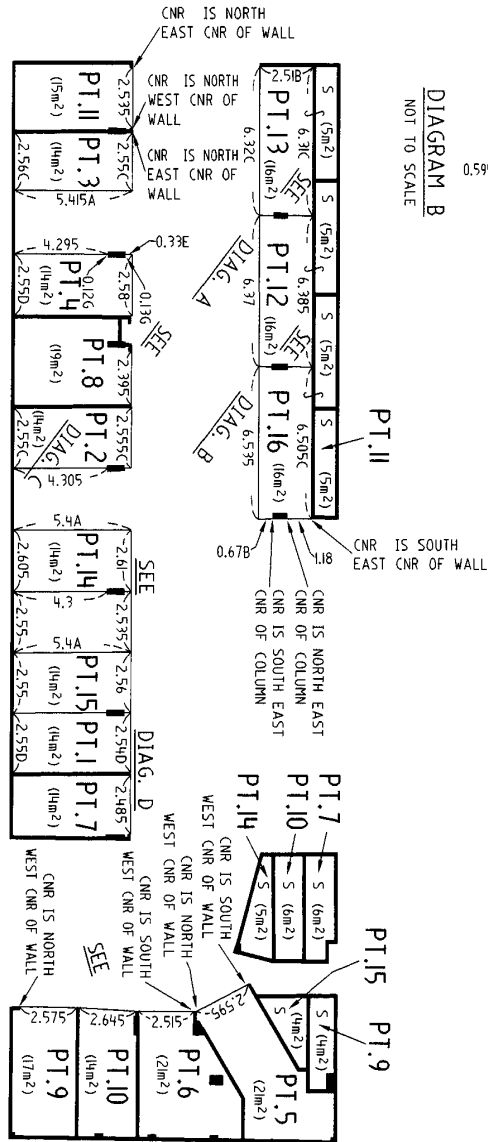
CNR IS NORTH EAST CNR OF WALL

DIAGRAM B
NOT TO SCALE

0.59

CNR IS NORTH WEST CNR OF WALL

CNR IS NORTH EAST CNR OF WALL

PT.11 (15m$^2$) 2.535

PT.3 (14m$^2$) 2.55C 2.56C 5.415A

PT.13 (16m$^2$) 2.51B 6.31C 6.32C SEE DIAG. A

S (5m$^2$)
S (5m$^2$)
S (5m$^2$)
S (5m$^2$)

PT.12 (16m$^2$) 6.37 6.385 SEE DIAG. B

PT.16 (16m$^2$) 6.535 6.505C

PT.11

4.295 0.33E 0.12G 0.13G 2.58 2.55D
PT.4 (14m$^2$) SEE

PT.8 (19m$^2$) 2.395

PT.2 (14m$^2$) 2.555C 2.55C 4.305 DIAG. C

0.67B 1.18

CNR IS SOUTH EAST CNR OF WALL

CNR IS NORTH EAST CNR OF COLUMN

CNR IS SOUTH EAST CNR OF COLUMN

PT.14 (14m$^2$) 5.4A 2.605 2.61 4.3 SEE

PT.15 (14m$^2$) 2.55 2.595 5.4A 2.55 2.56

PT.1 (14m$^2$) 2.55D 2.54D DIAG. D

PT.7 (14m$^2$) 2.485

PT.7
PT.10
PT.14
S (6m$^2$)
S (6m$^2$)
S (5m$^2$)

CNR IS SOUTH WEST CNR OF WALL

CNR IS NORTH WEST CNR OF WALL

CNR IS SOUTH WEST CNR OF WALL

CNR IS NORTH WEST CNR OF WALL

SEE

PT.15 PT.9
S (4m$^2$)
S (4m$^2$)

2.595

PT.5 (21m$^2$)

2.575 PT.9 (17m$^2$)
2.645 PT.10 (14m$^2$)
2.515 PT.6 (21m$^2$)